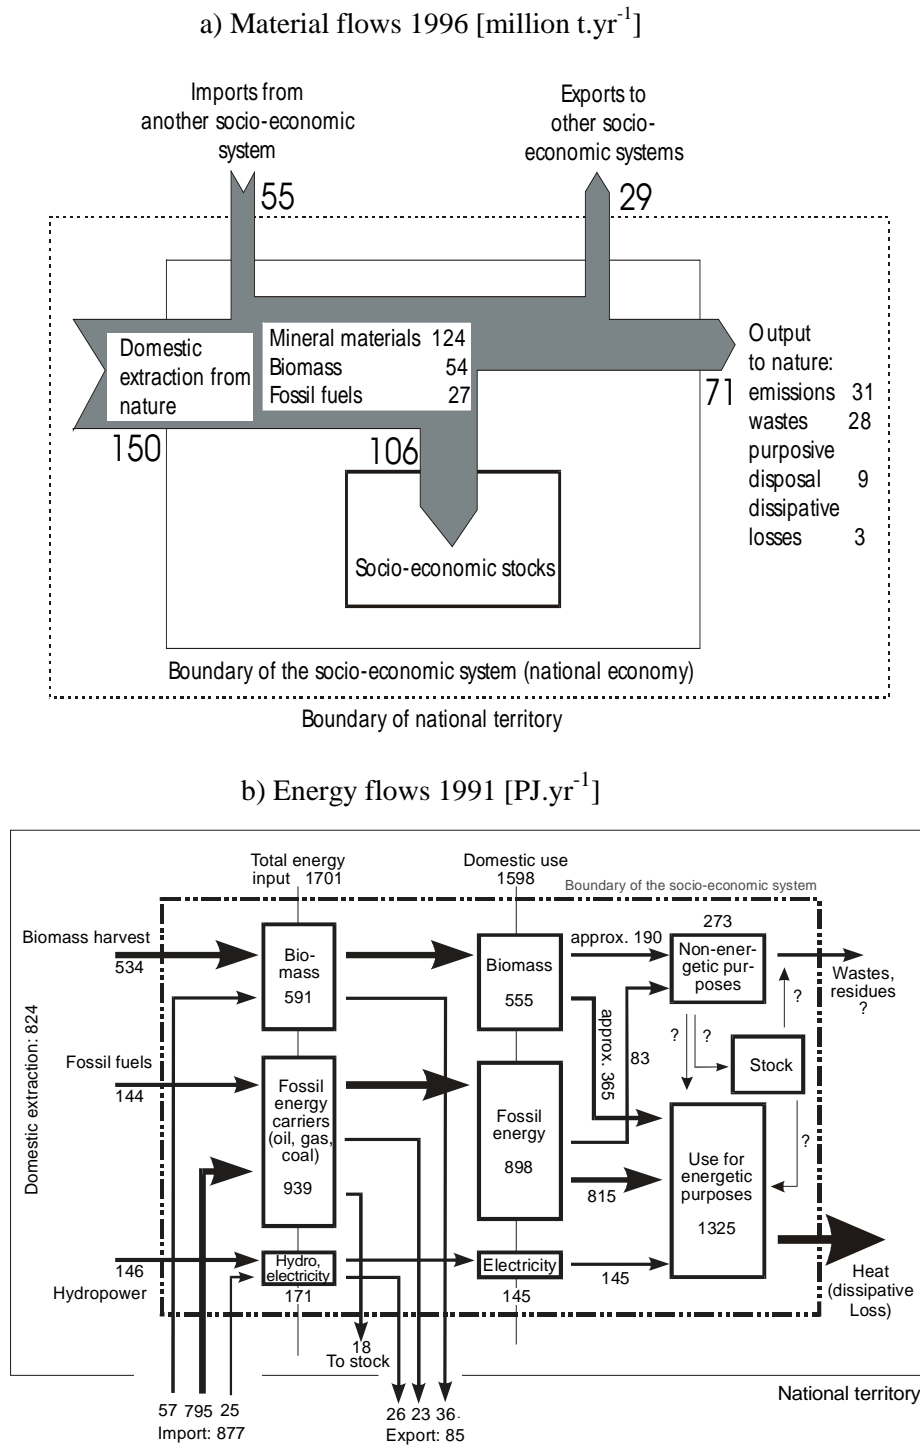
a) Material flows 1996 [million t.yr$^{-1}$]

Imports from another socio-economic system

55

Exports to other socio-economic systems

29

Domestic extraction from nature

Mineral materials 124
Biomass 54
Fossil fuels 27

Output to nature:
emissions 31
wastes 28
purposive disposal 9
dissipative losses 3

71

150

106

Socio-economic stocks

Boundary of the socio-economic system (national economy)

Boundary of national territory

b) Energy flows 1991 [PJ.yr$^{-1}$]

Total energy input 1701

Domestic use 1598

Boundary of the socio-economic system

Biomass harvest 534

Biomass 591

Biomass 555

approx. 190

273

Non-energetic purposes

Wastes, residues ?

Domestic extraction: 824

Fossil fuels 144

Fossil energy carriers (oil, gas, coal) 939

approx. 365

83

? ?

Stock

?

?

Fossil energy 898

815

Use for energetic purposes 1325

146 Hydropower

Hydro, electricity 171

Electricity 145

145

Heat (dissipative Loss)

18 To stock

National territory

57 795 25
Import: 877

26 23 36
Export: 85